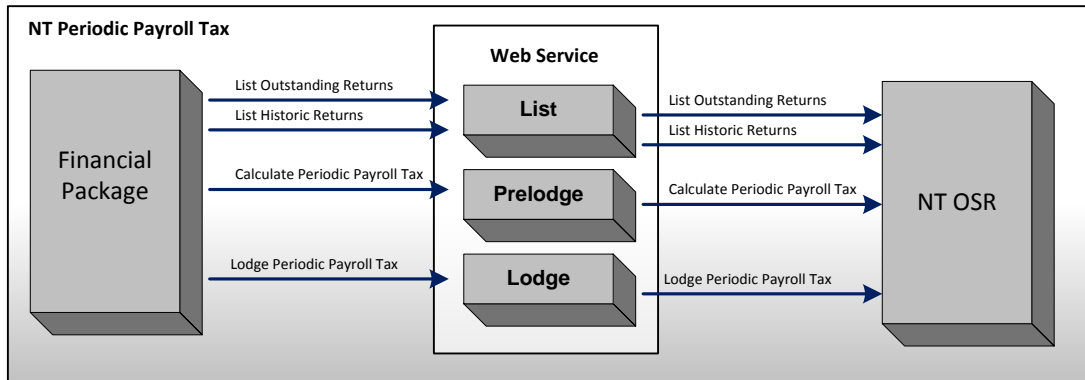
NT Periodic Payroll Tax

Financial Package

List Outstanding Returns

List Historic Returns

Calculate Periodic Payroll Tax

Lodge Periodic Payroll Tax

Web Service

List

Prelodge

Lodge

List Outstanding Returns

List Historic Returns

Calculate Periodic Payroll Tax

Lodge Periodic Payroll Tax

NT OSR